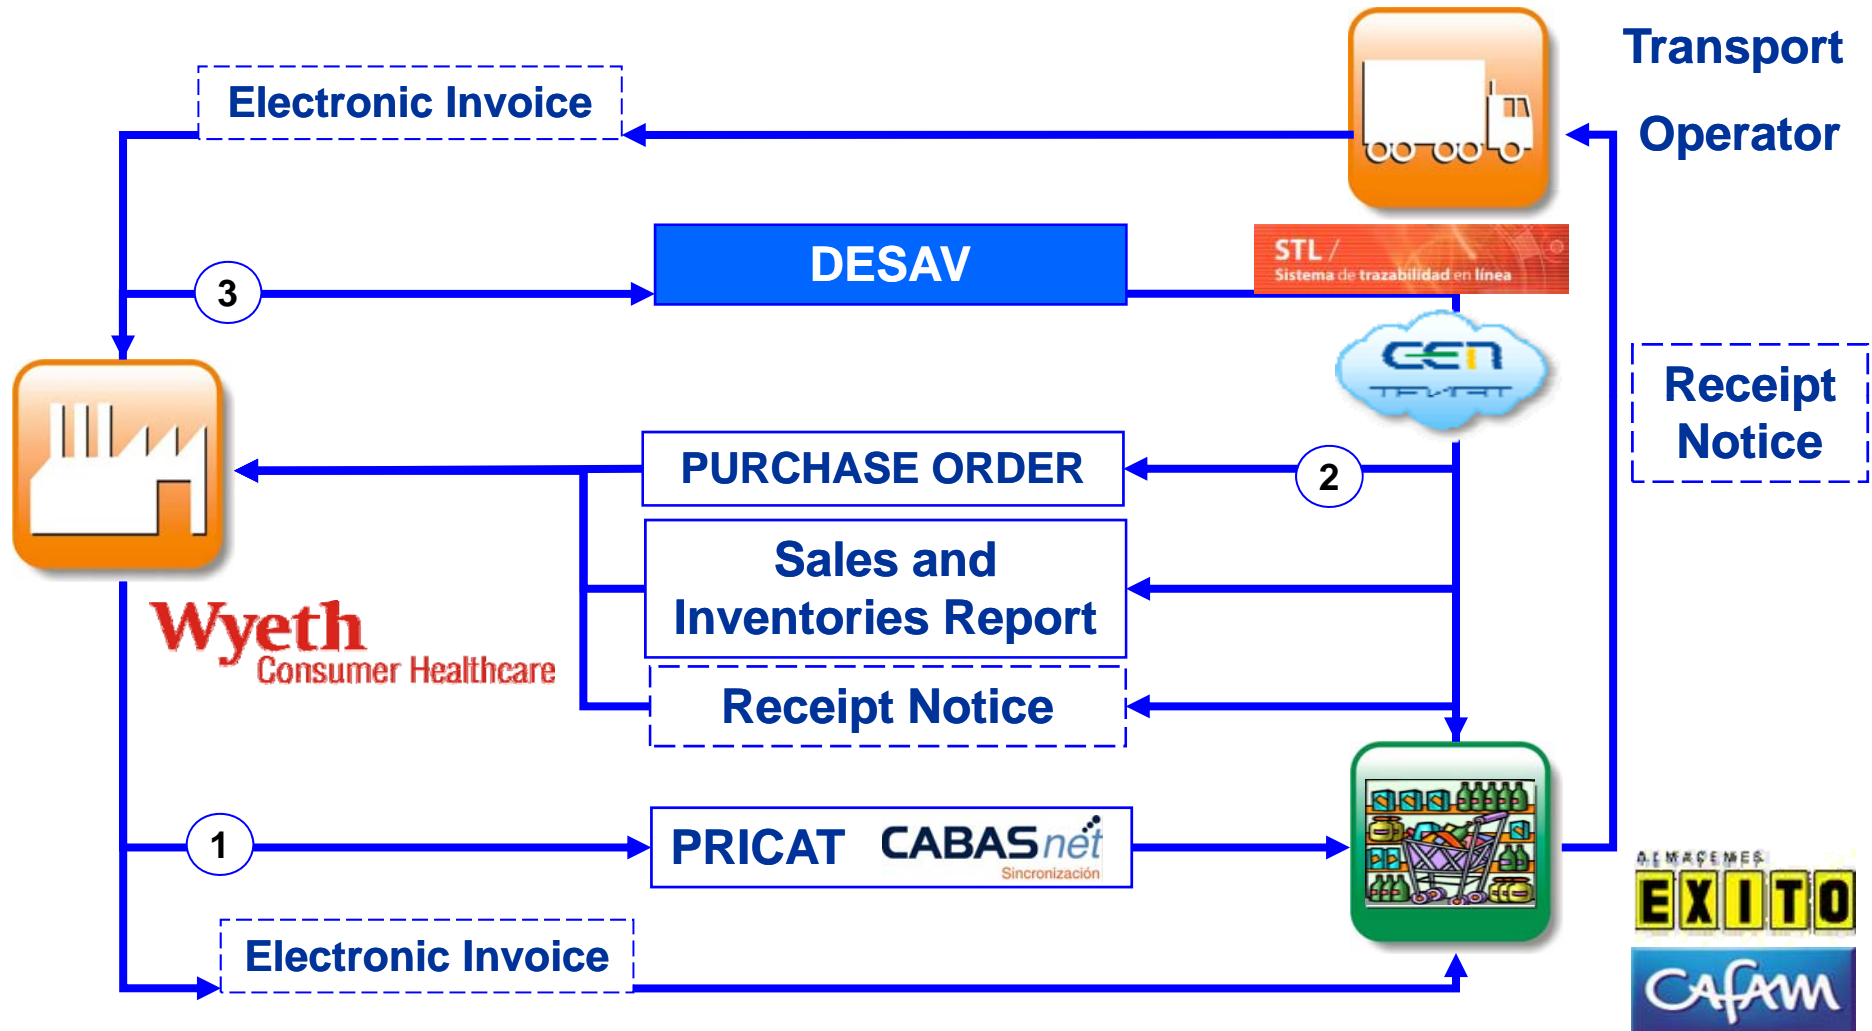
Electronic Invoice

Transport Operator

DESAV

STL / Sistema de trazabilidad en línea

3

CEN TEVIAT

Receipt Notice

PURCHASE ORDER

2

Sales and Inventories Report

Wyeth Consumer Healthcare

Receipt Notice

1

PRICAT CABASnet Sincronización

ALMACENES EXITO

CAFAM

Electronic Invoice